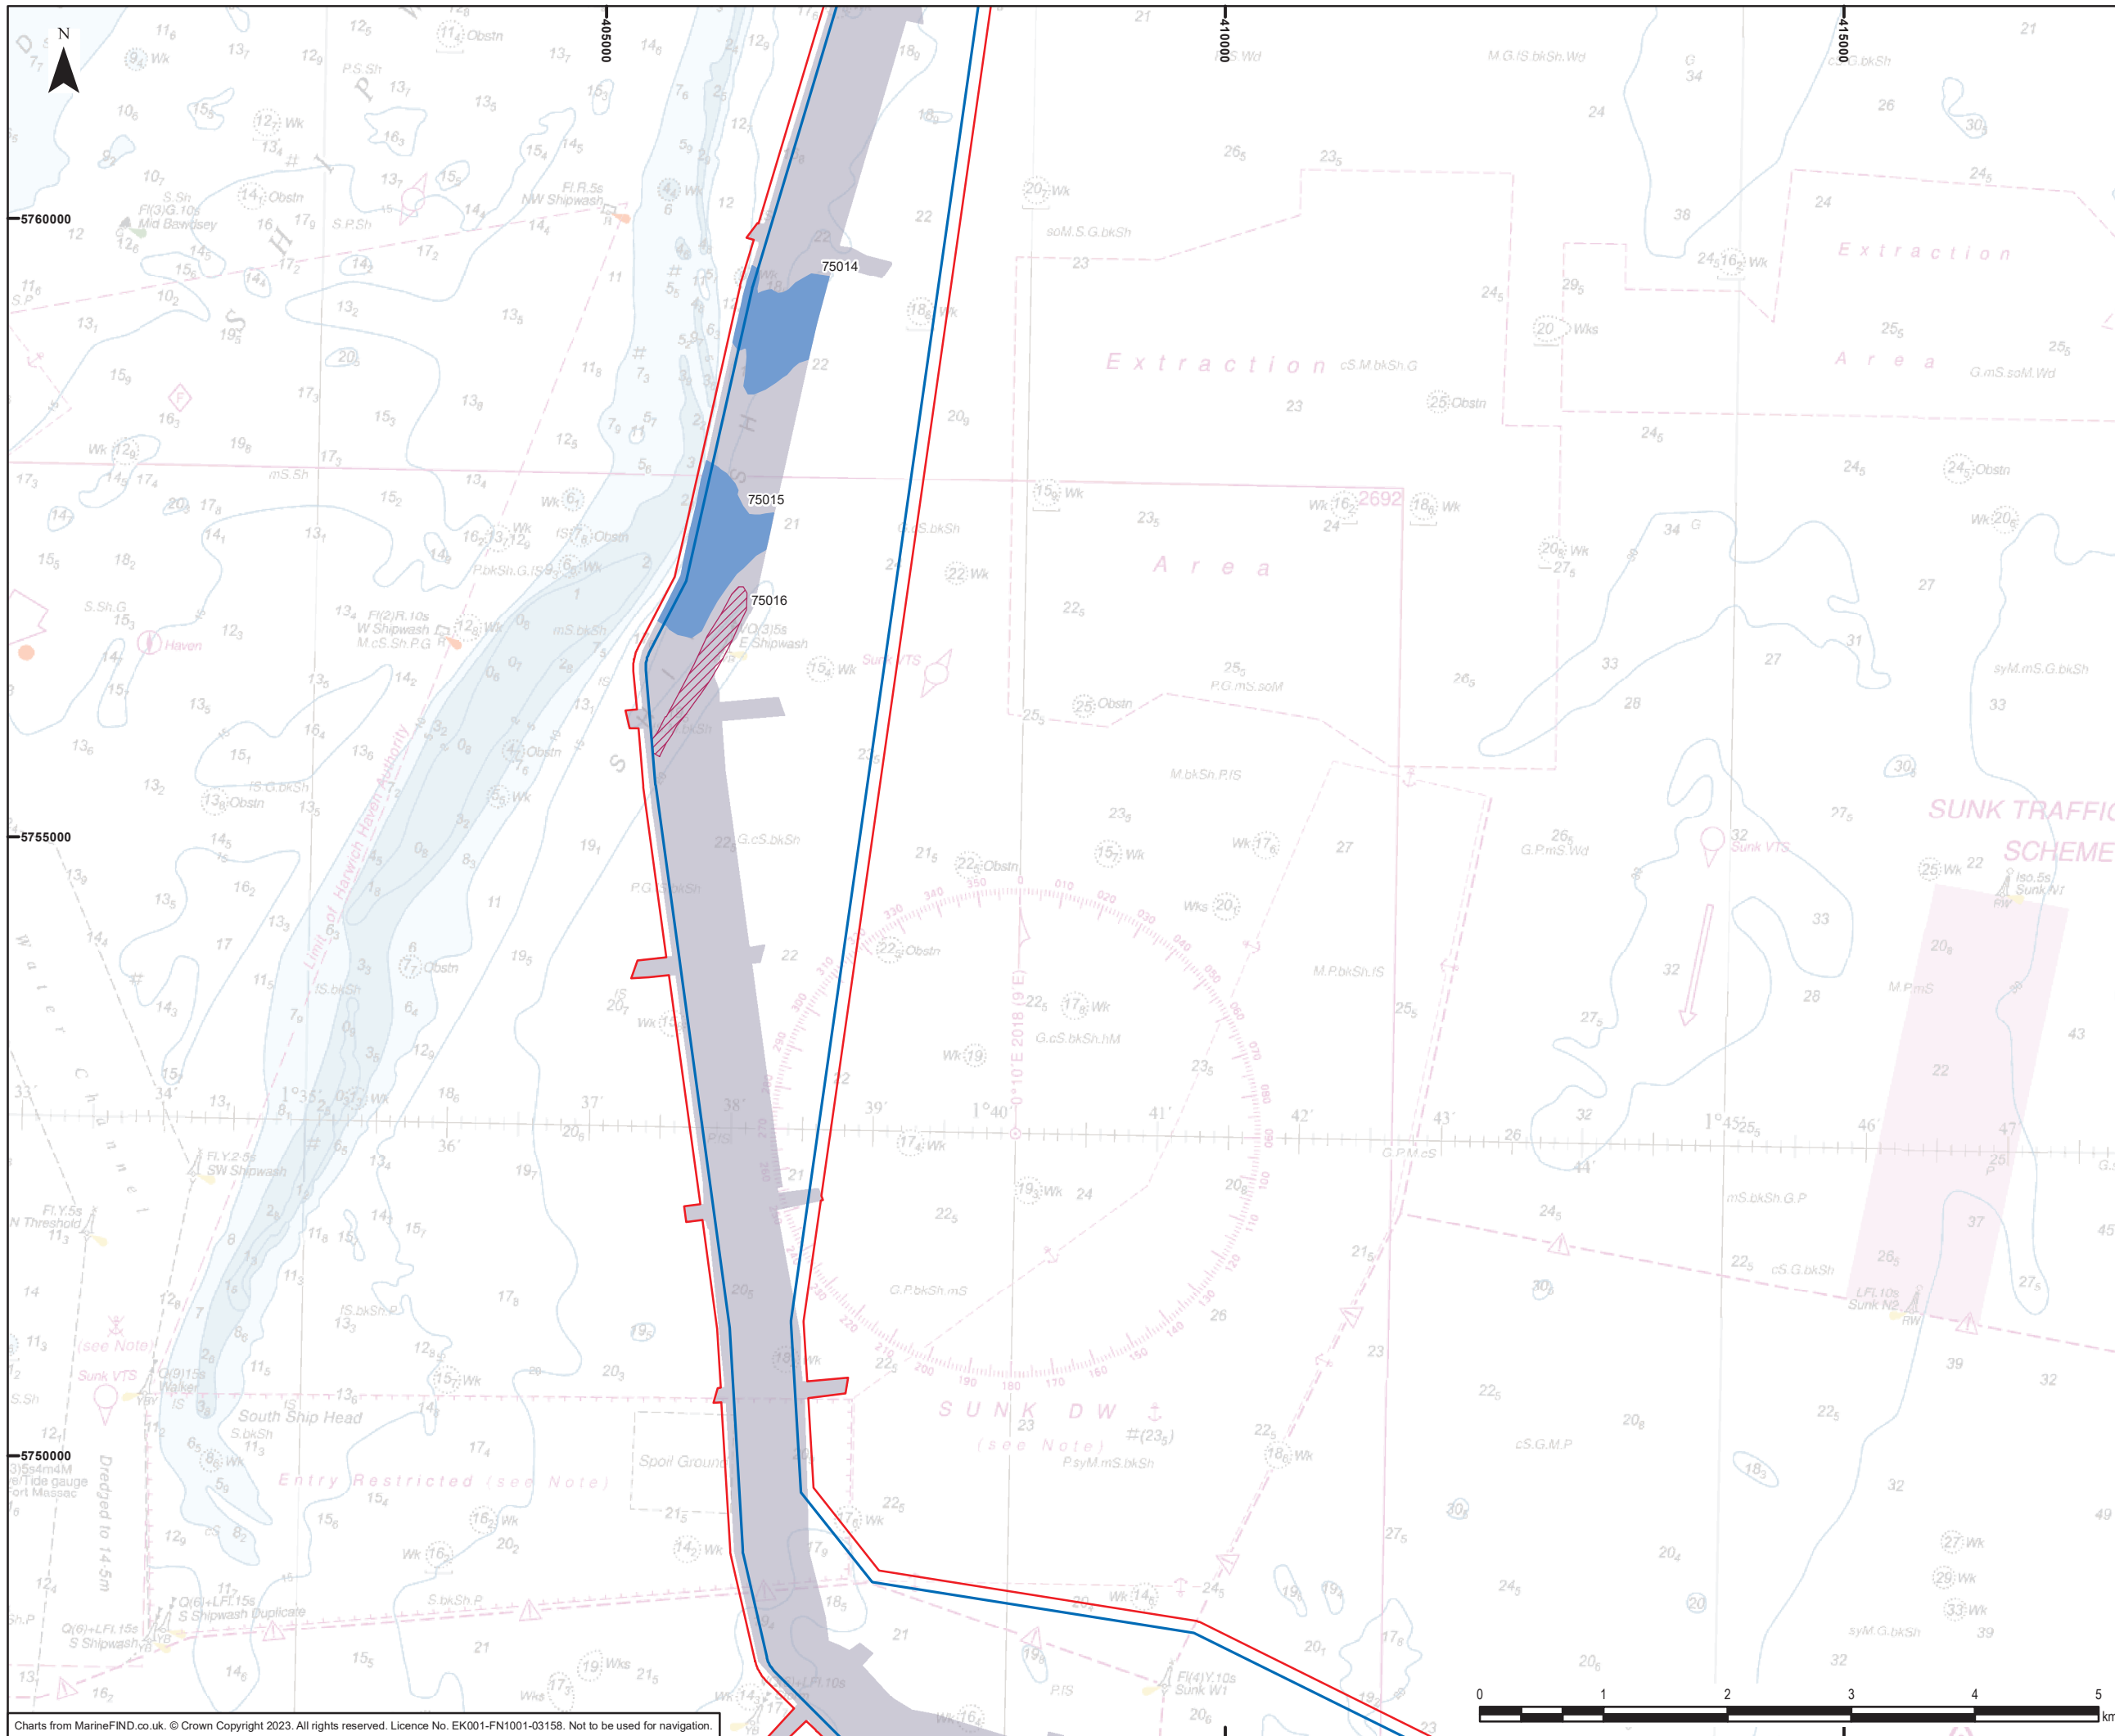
N

405000
410000
415000

5760000
5755000
5750000

75014
75015
75016

Extraction
Area

Extraction
Area

SUNK TRAFFIC
SCHEME

Fl(3)G.10s Mid Bawdsey

NW Shipwash

W Shipwash

E Shipwash

Haven

Limit of Harwich Haven Authority

SW Shipwash

N Threshold

Sunk VTS

South Ship Head

Spoil Ground

Entry Restricted (see Note)

SUNK DW
(see Note)

S Shipwash Duplicate

S Shipwash

Sunk N1

Sunk N2

Sunk W1

Dredged to 14.5m

0°10'E 2018 (9'E)

1°35'
36'
37'
38'
39'
1°40'
41'
42'
43'
44'
1°45'
46'
47'

2692

0
1
2
3
4
5
km

Charts from MarineFIND.co.uk. © Crown Copyright 2023. All rights reserved. Licence No. EK001-FN1001-03158. Not to be used for navigation.